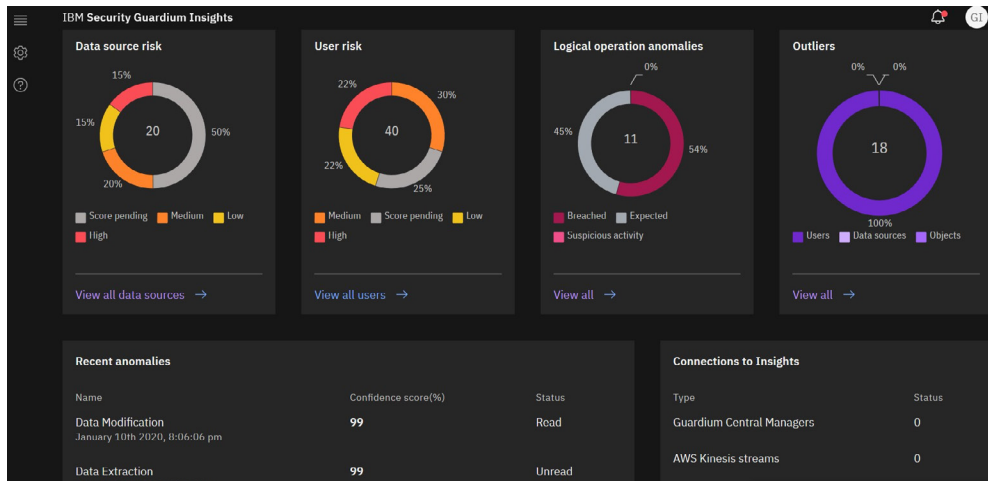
IBM Security Guardium Insights

GI

Data source risk

15%

15%

20

50%

20%

Score pending Medium Low

High

View all data sources →

User risk

22%

30%

40

22%

25%

Medium Score pending Low

High

View all users →

Logical operation anomalies

0%

45%

11

54%

Breached Expected

Suspicious activity

View all →

Outliers

0% 0%

18

100%

Users Data sources Objects

View all →

Recent anomalies

| Name | Confidence score(%) | Status |
|---|---|---|
| Data Modification January 10th 2020, 8:06:06 pm | 99 | Read |
| Data Extraction | 99 | Unread |

Connections to Insights

| Type | Status |
|---|---|
| Guardium Central Managers | 0 |
| AWS Kinesis streams | 0 |